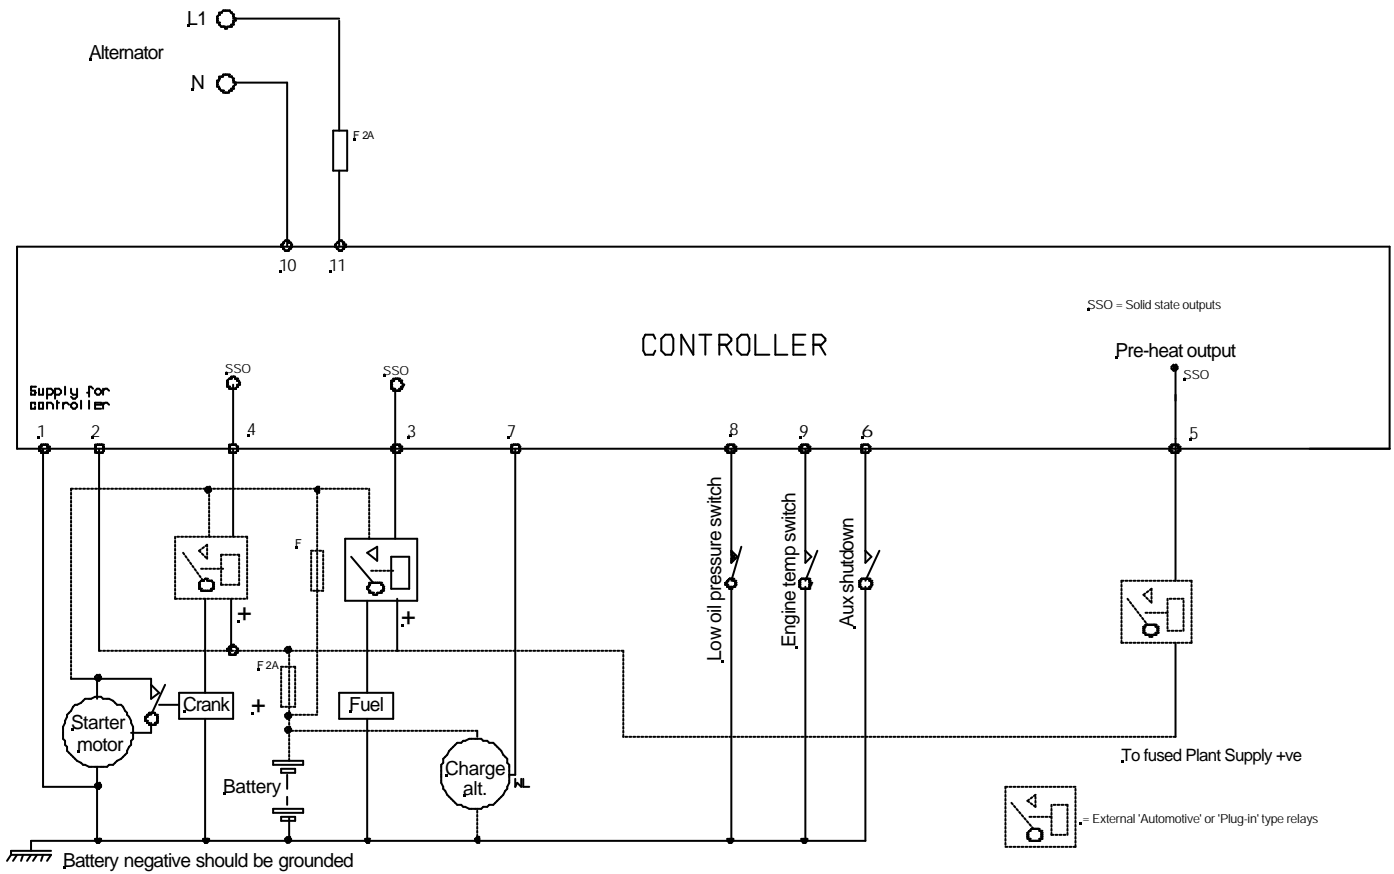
L1

Alternator

N

F 2A

10 11

SSO = Solid state outputs

CONTROLLER

Pre-heat output

SSO

SSO

SSO

Supply for controller

1 2 4 3 7 8 9 6 5

Low oil pressure switch

Engine temp switch

Aux shutdown

F

+

+

F 2A

Crank

+

Fuel

Starter motor

Battery

Charge alt.

WL

To fused Plant Supply +ve

= External 'Automotive' or 'Plug-in' type relays

Battery negative should be grounded